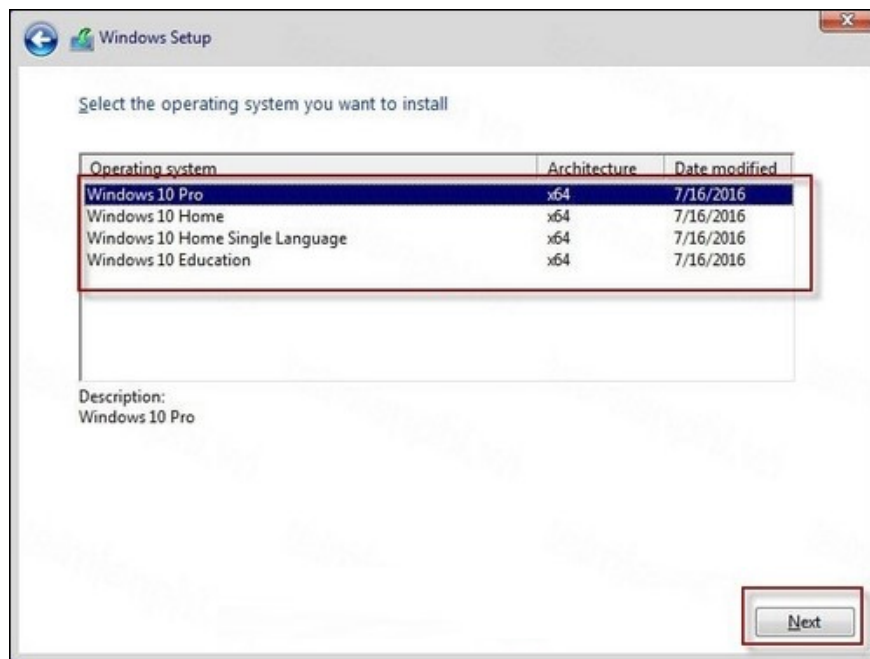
Windows Setup

Select the operating system you want to install

| Operating system | Architecture | Date modified |
|---|---|---|
| Windows 10 Pro | x64 | 7/16/2016 |
| Windows 10 Home | x64 | 7/16/2016 |
| Windows 10 Home Single Language | x64 | 7/16/2016 |
| Windows 10 Education | x64 | 7/16/2016 |

Description:
Windows 10 Pro

Next